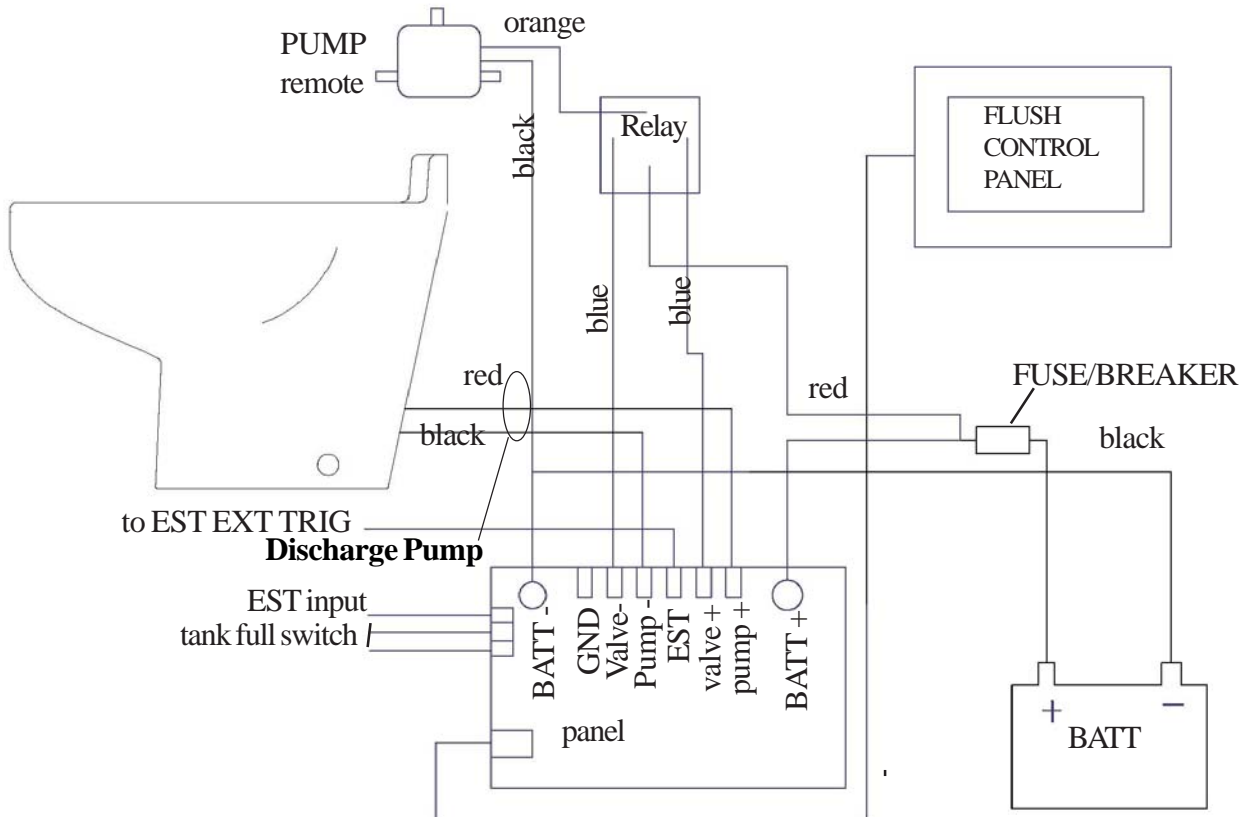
PUMP
remote

orange

black

Relay

FLUSH
CONTROL
PANEL

blue

blue

red

black

red

FUSE/BREAKER

black

to EST EXT TRIG

Discharge Pump

EST input
tank full switch

BATT -
GND
Valve-
Pump -
EST
valve +
pump +
BATT +

panel

+
BATT
−